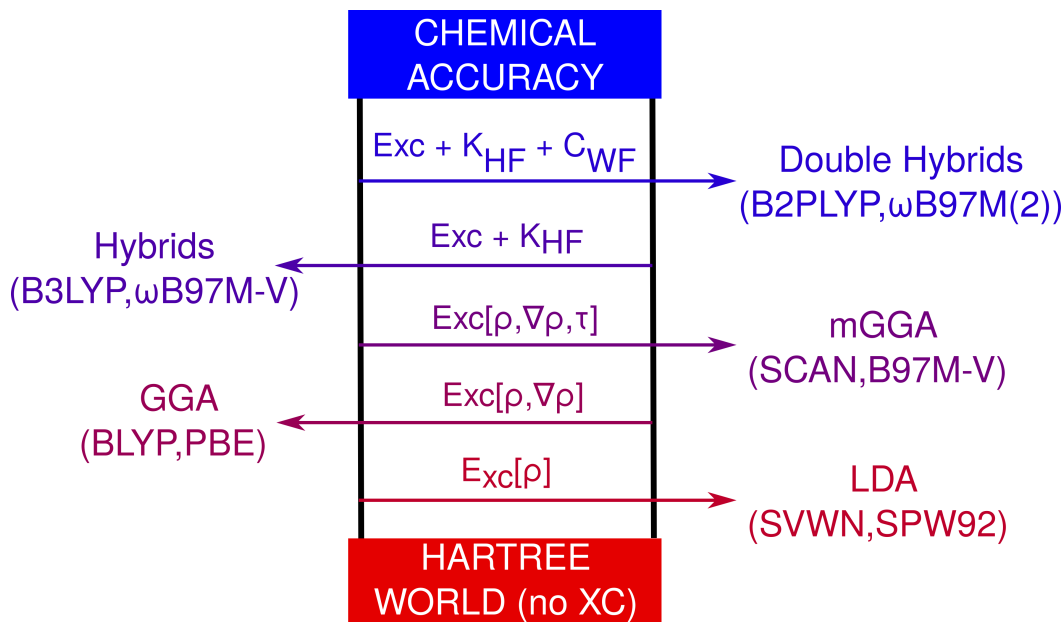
CHEMICAL ACCURACY

Exc + $K_{HF}$ + $C_{WF}$

Double Hybrids
(B2PLYP,ωB97M(2))

Exc + $K_{HF}$

Hybrids
(B3LYP,ωB97M-V)

Exc[ρ,∇ρ,τ]

mGGA
(SCAN,B97M-V)

Exc[ρ,∇ρ]

GGA
(BLYP,PBE)

$E_{xc}[\rho]$

LDA
(SVWN,SPW92)

HARTREE WORLD (no XC)